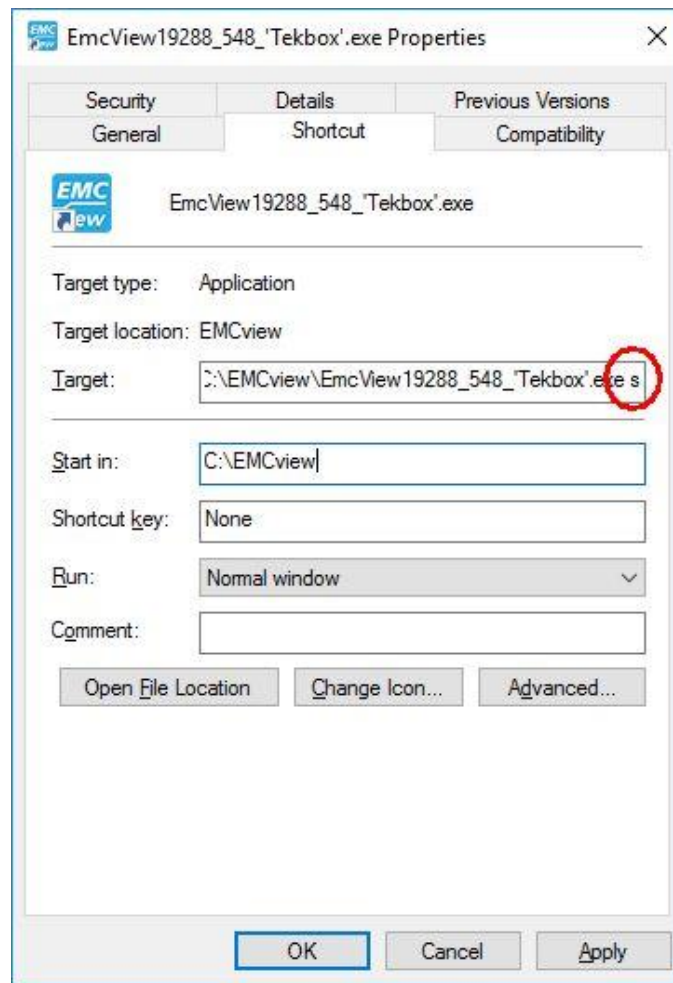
EmcView19288_548_'Tekbox'.exe Properties ×

Security | Details | Previous Versions
General | Shortcut | Compatibility

EMC View

EmcView19288_548_'Tekbox'.exe

Target type: Application

Target location: EMCview

Target: :\EMCview\EmcView19288_548_'Tekbox'.exe s

Start in: C:\EMCview

Shortcut key: None

Run: Normal window

Comment:

Open File Location | Change Icon... | Advanced...

OK | Cancel | Apply